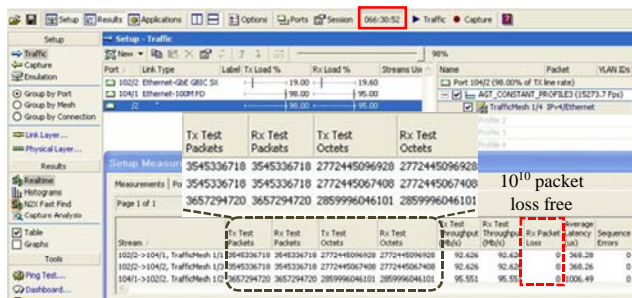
Setup | Results | Applications | Options | Ports | Session | 066:30:52 | Traffic | Capture

Setup
Traffic
Capture
Emulation
Group by Port
Group by Mesh
Group by Connection
Link Layer...
Physical Layer...
Results
Realtime
Histograms
N2X Fast Find
Capture Analysis
Table
Graphs
Tools
Ping Test...
Dashboard...

Setup - Traffic
New | 98%
Port | Link Type | Label | Tx Load % | Rx Load % | Streams Us
102/2 Ethernet-GbE GBIC SX | 19.00 | 19.60
104/1 Ethernet-100M FD | 98.00 | 95.00
J2 | 98.00 | 95.00
Name | Packet | VLAN IDs
Port 104/2 (98.00% of TX line rate)
AGT_CONSTANT_PROFILE3 (15273.7 Fps)
TrafficMesh 1/4 IPv4/Ethernet
Profile 2
Profile 3

Setup Measure
Measurements | Po
Page 1 of 1

| Tx Test Packets | Rx Test Packets | Tx Test Octets | Rx Test Octets |
|---|---|---|---|
| 3545336718 | 3545336718 | 2772445096928 | 2772445096928 |
| 3545336718 | 3545336718 | 2772445067408 | 2772445067408 |
| 3657294720 | 3657294720 | 2859996046101 | 2859996046101 |

$10^{10}$ packet loss free

| Stream | Tx Test Packets | Rx Test Packets | Tx Test Octets | Rx Test Octets | Tx Test Throughput (Mb/s) | Rx Test Throughput (Mb/s) | Rx Packet Loss | Average Latency (us) | Sequence Errors |
|---|---|---|---|---|---|---|---|---|---|
| 102/2->104/1, TrafficMesh 1/1 | 3545336718 | 3545336718 | 2772445096928 | 2772445096928 | 92.626 | 92.626 | 0 | 368.28 | 0 |
| 102/2->104/1, TrafficMesh 1/1 | 3545336718 | 3545336718 | 2772445067408 | 2772445067408 | 92.626 | 92.626 | 0 | 368.26 | 0 |
| 104/1->102/2, TrafficMesh 1/1 | 3657294720 | 3657294720 | 2859996046101 | 2859996046101 | 95.551 | 95.551 | 0 | 1006.49 | 0 |